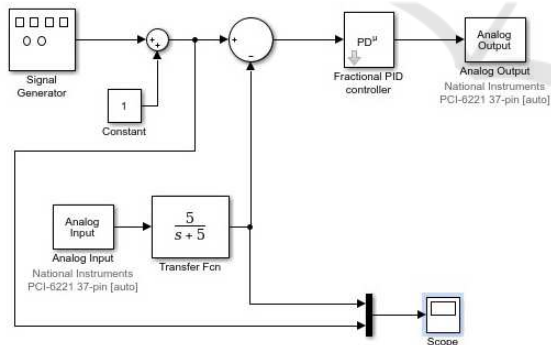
Signal Generator

+
+

1

Constant

+
-

$PD^{\mu}$

Fractional PID controller

Analog Output

Analog Output

National Instruments PCI-6221 37-pin [auto]

Analog Input

Analog Input

National Instruments PCI-6221 37-pin [auto]

$\frac{5}{s+5}$

Transfer Fcn

Scope